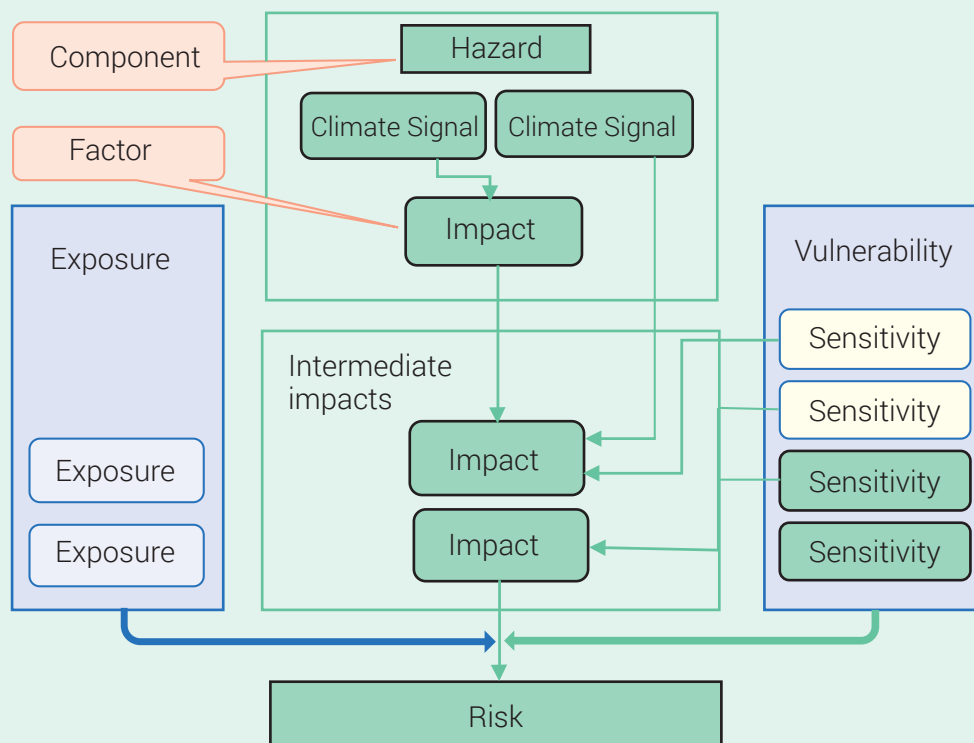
Component

Hazard

Climate Signal

Climate Signal

Factor

Impact

Exposure

Vulnerability

Sensitivity

Intermediate impacts

Sensitivity

Impact

Exposure

Sensitivity

Exposure

Impact

Sensitivity

Risk